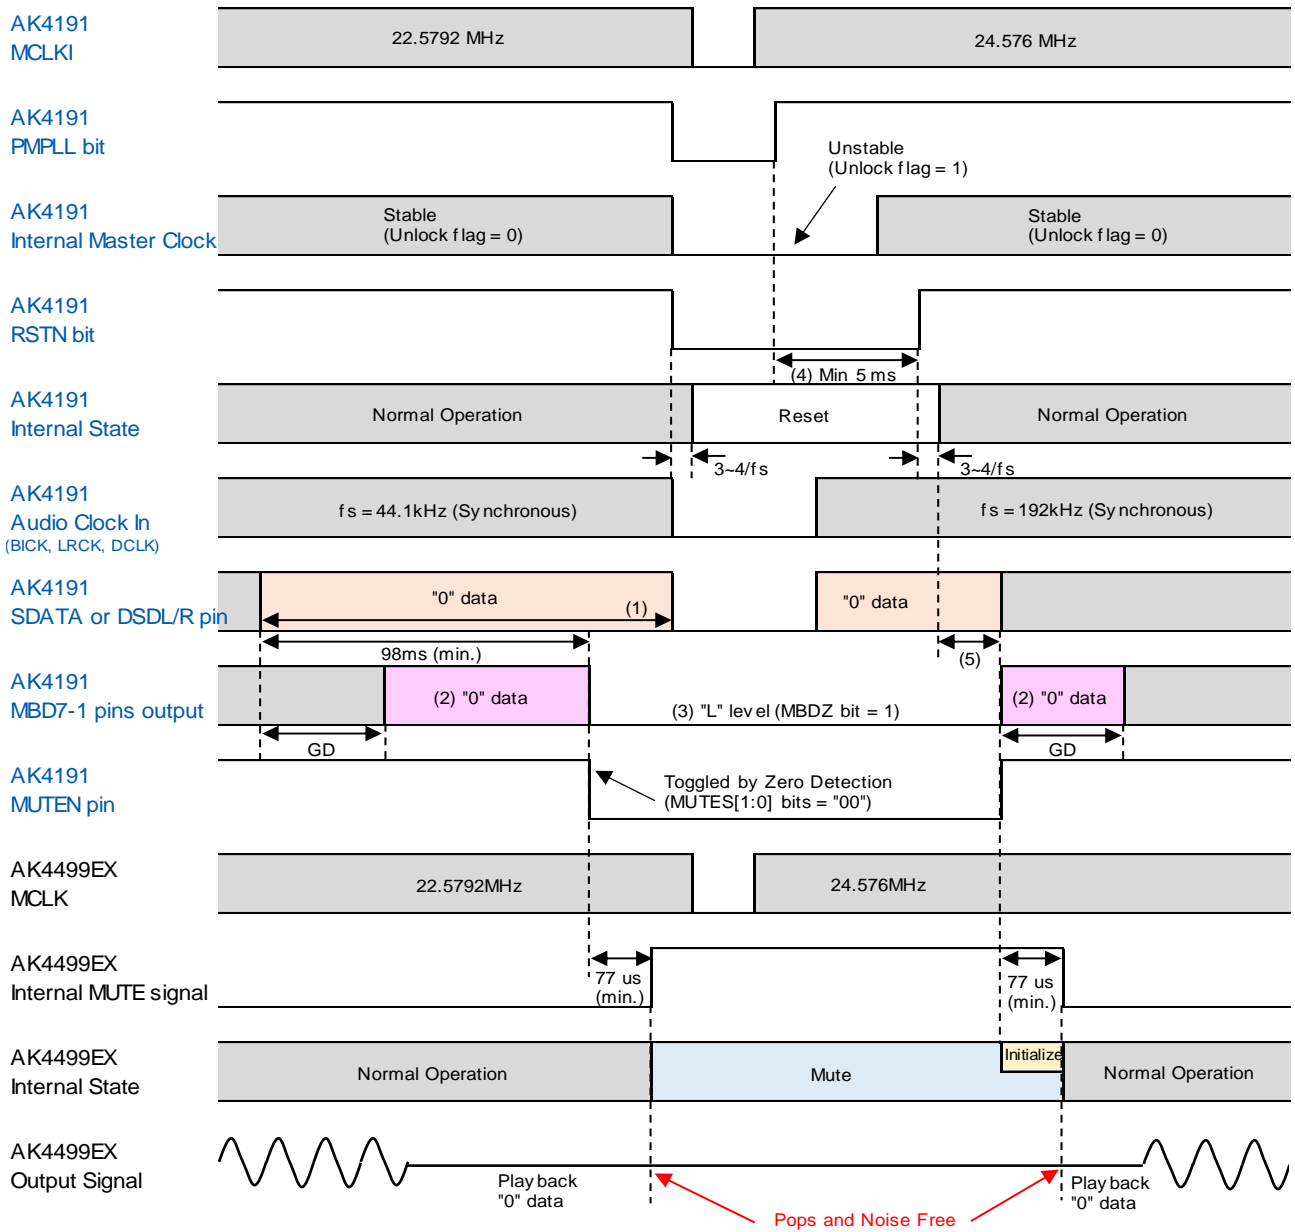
AK4191
MCLKI

22.5792 MHz

24.576 MHz

AK4191
PMPLL bit

Unstable
(Unlock flag = 1)

AK4191
Internal Master Clock

Stable
(Unlock flag = 0)

Stable
(Unlock flag = 0)

AK4191
RSTN bit

(4) Min 5 ms

AK4191
Internal State

Normal Operation

Reset

Normal Operation

3~4/fs

3~4/fs

AK4191
Audio Clock In
(BICK, LRCK, DCLK)

fs = 44.1kHz (Synchronous)

fs = 192kHz (Synchronous)

AK4191
SDATA or DSDL/R pin

"0" data

(1)

"0" data

98ms (min.)

(5)

AK4191
MBD7-1 pins output

(2) "0" data

(3) "L" level (MBDZ bit = 1)

(2) "0" data

GD

GD

AK4191
MUTEN pin

Toggled by Zero Detection
(MUTES[1:0] bits = "00")

AK4499EX
MCLK

22.5792MHz

24.576MHz

AK4499EX
Internal MUTE signal

77 us
(min.)

77 us
(min.)

AK4499EX
Internal State

Normal Operation

Mute

Initialize

Normal Operation

AK4499EX
Output Signal

Play back
"0" data

Play back
"0" data

Pops and Noise Free